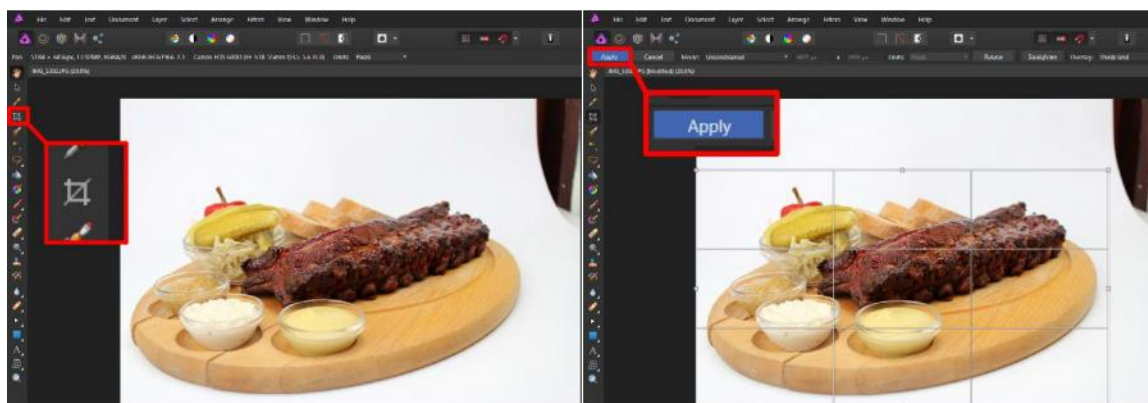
File Edit Text Document Layer Select Arrange Filters View Window Help

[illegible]

File Edit Text Document Layer Select Arrange Filters View Window Help

Apply Cancel Mode: Unconstrained Units: Pixels Rotate Straighten Overlay: Thirds Grid

Apply